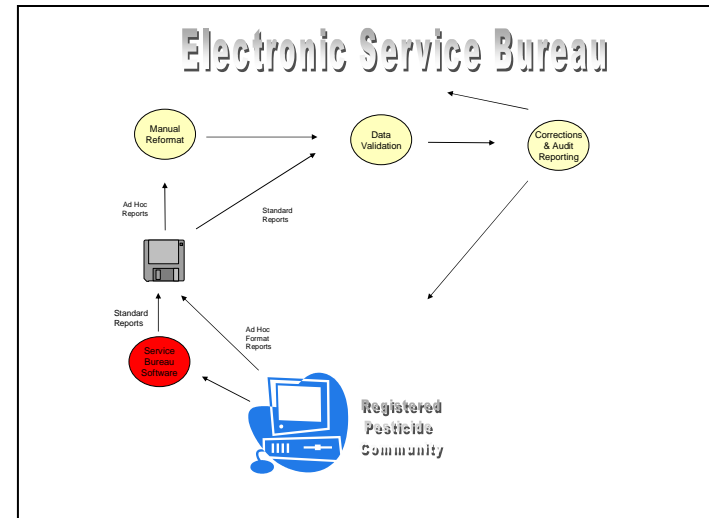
Electronic Service Bureau

Manual Reformat

Data Validation

Corrections & Audit Reporting

Ad Hoc Reports

Standard Reports

Standard Reports

Ad Hoc Format Reports

Service Bureau Software

Registered Pesticide Community